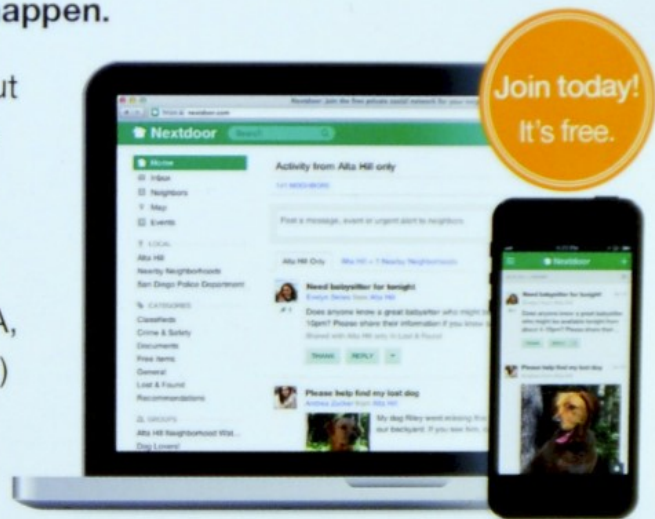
appen.

ut

A,
)

Join today!
It's free.

Nextdoor: Join the free private social network for your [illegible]

Nextdoor

Home
Inbox
Neighbors
Map
Events

LOCAL
Alta Hill
Nearby Neighborhoods
San Diego Police Department

CATEGORIES
Classifieds
Crime & Safety
Documents
Free items
General
Lost & Found
Recommendations

GROUPS
Alta Hill Neighborhood Wat...
Dog Lovers!

Activity from Alta Hill only

Post a message, event or urgent alert to neighbors

Alta Hill Only
Alta Hill + 7 Nearby Neighborhoods

Need babysitter for tonight
Evelyn Sanes from Alta Hill
Does anyone know a great babysitter who might be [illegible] 10pm? Please share their information if you know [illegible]
Shared with Alta Hill only in Lost & Found

Thanks
REPLY

Please help find my lost dog
Andrea Zucker from Alta Hill
My dog Riley went missing fro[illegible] our backyard. If you see him, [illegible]

Nextdoor

Need babysitter for tonight
Does anyone know a great babysitter who might be available tonight from about 6-10pm? Please share their

Please help find my lost dog